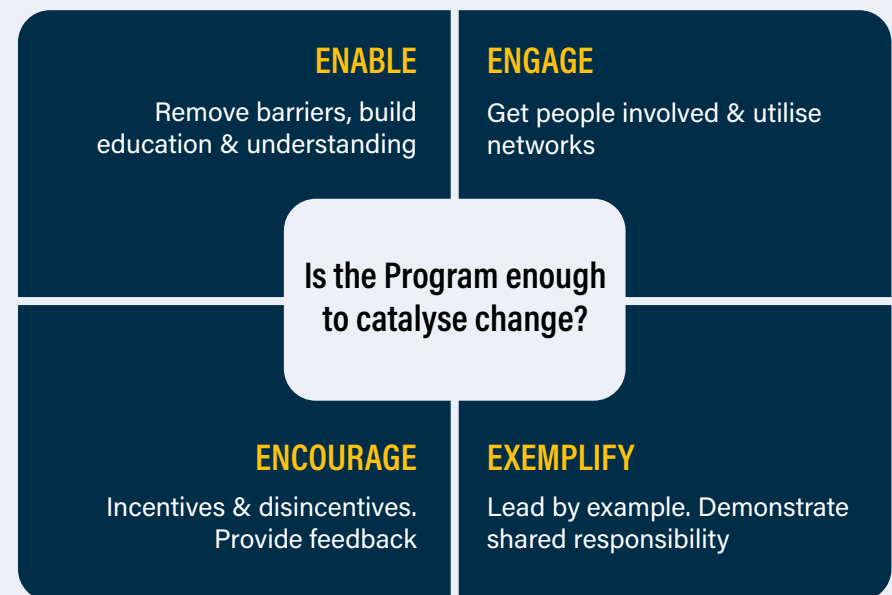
ENABLE

Remove barriers, build education & understanding

ENGAGE

Get people involved & utilise networks

Is the Program enough to catalyse change?

ENCOURAGE

Incentives & disincentives. Provide feedback

EXEMPLIFY

Lead by example. Demonstrate shared responsibility